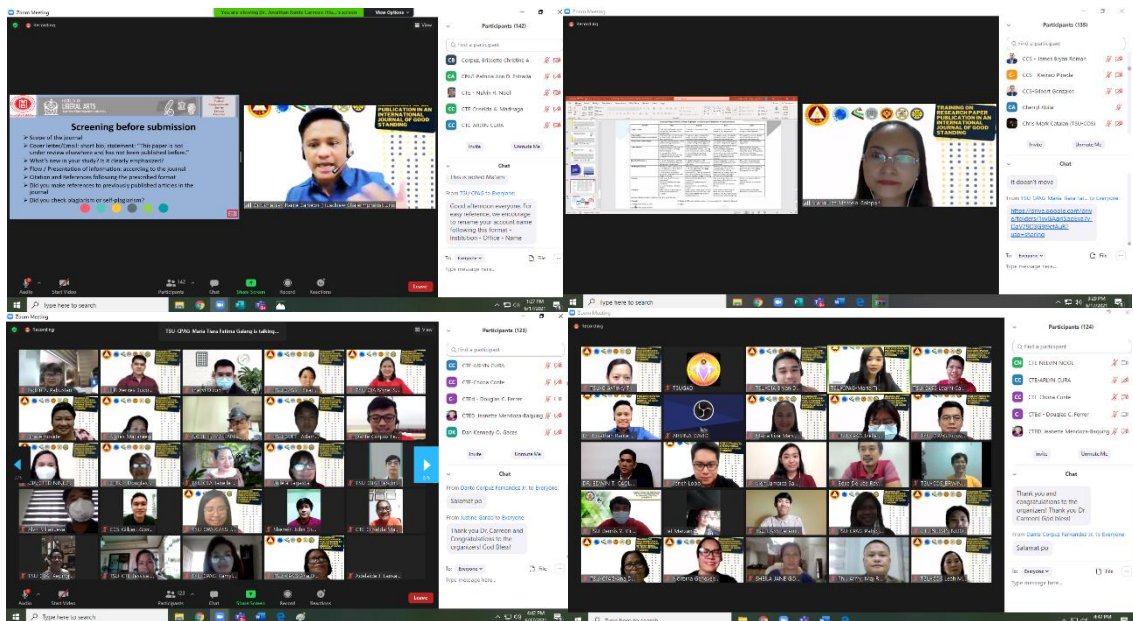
Zoom Meeting

Recording

You are viewing Dr. Jonathan Dante Carreon (TSU...)'s screen

View Options

View

LIBERAL ARTS

Screening before submission

➢ Scope of the journal
➢ Cover letter/Email: short bio; statement: "This paper is not under review elsewhere and has not been published before."
➢ What's new in your study? Is it clearly emphasized?
➢ Flow / Presentation of information: according to the journal
➢ Citation and references following the prescribed format
➢ Did you make references to previous published articles in the journal
➢ Did you check plagiarism or self-plagiarism?

PUBLICATION IN AN INTERNATIONAL JOURNAL OF GOOD STANDING

Participants (142)

Find a participant

Corpuz, Princette Christine A.

CBAD-Rebecca Ann D. Estrada

CTE - Nalvin R. Nool

CTE Christine A. Madriaga

CTE-ARVIN CURA

Invite

Unmute Me

Chat

Good afternoon everyone. For easy reference, we encourage to rename your account name following this format - Institution - Office - Name

To: Everyone

File

Type message here...

Audio

Start Video

Participants

Chat

Share Screen

Record

Reactions

Leave

Type here to search

Zoom Meeting

Recording

TRAINING ON RESEARCH PAPER PUBLICATION IN AN INTERNATIONAL JOURNAL OF GOOD STANDING

Participants (138)

Find a participant

CCS - James Bryan Roman

CCS - Kenneth Pineda

CCS-Gilbert Gonzales

Cherryll Abia

Chris Mark Cotalan (TSU-COS)

Invite

Unmute Me

Chat

It doesn't move

From TSU CPAG Maria Tiana Fati... to Everyone

To: Everyone

File

Type message here...

Type here to search

Zoom Meeting

Recording

TSU CPAG Maria Tiana Fatima Galang is talking...

View

Participants (123)

Find a participant

CTE-ARVIN CURA

CTE-Chona Corde

CTE - Douglas C. Ferrer

CTED Jeanette Mendoza-Baguing

Dan Kennedy C. Sison

Invite

Unmute Me

Chat

From Dante Corpuz Fernandez Jr. to Everyone

Salamat po

From Judine Sorza to Everyone

Thank you Dr. Carreon and Congratulations to the organizers! God Bless!

To: Everyone

File

Type message here...

Audio

Start Video

Participants

Chat

Share Screen

Record

Reactions

Leave

Type here to search

Zoom Meeting

Recording

Participants (124)

Find a participant

CTE-NALVIN NOOL

CTE-ARVIN CURA

CTE-Chona Corde

CTE - Douglas C. Ferrer

CTED Jeanette Mendoza-Baguing

Invite

Unmute Me

Chat

Thank you and congratulations to the organizers! Thank you Dr. Carreon! God bless!

From Dante Corpuz Fernandez Jr. to Everyone

Salamat po

To: Everyone

File

Type message here...

Type here to search